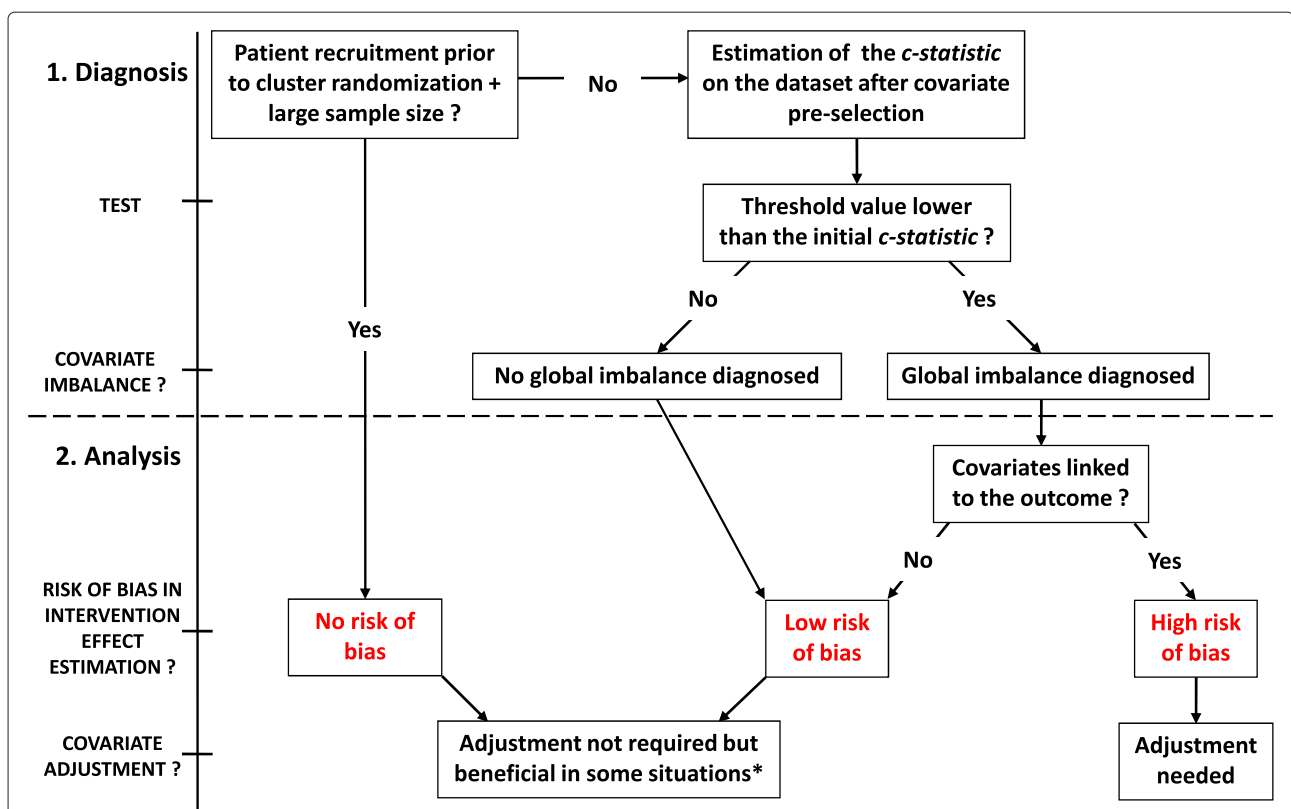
1. Diagnosis

Patient recruitment prior to cluster randomization + large sample size ?

No

Estimation of the *c-statistic* on the dataset after covariate pre-selection

TEST

Threshold value lower than the initial *c-statistic* ?

No

Yes

Yes

COVARIATE IMBALANCE ?

No global imbalance diagnosed

Global imbalance diagnosed

2. Analysis

Covariates linked to the outcome ?

No

Yes

RISK OF BIAS IN INTERVENTION EFFECT ESTIMATION ?

No risk of bias

Low risk of bias

High risk of bias

COVARIATE ADJUSTMENT ?

Adjustment not required but beneficial in some situations*

Adjustment needed